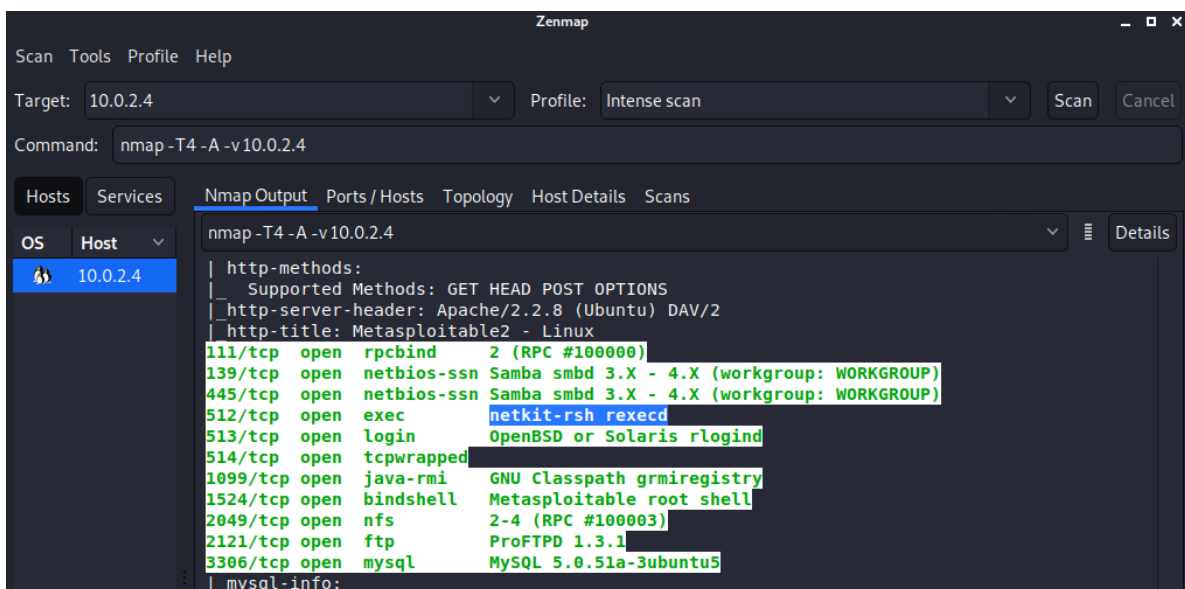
Zenmap

Scan Tools Profile Help

Target: 10.0.2.4 Profile: Intense scan Scan Cancel

Command: nmap -T4 -A -v 10.0.2.4

Hosts Services

OS Host

10.0.2.4

Nmap Output Ports / Hosts Topology Host Details Scans

nmap -T4 -A -v 10.0.2.4 Details

| http-methods:
|_ Supported Methods: GET HEAD POST OPTIONS
|_http-server-header: Apache/2.2.8 (Ubuntu) DAV/2
|_http-title: Metasploitable2 - Linux
111/tcp open rpcbind 2 (RPC #100000)
139/tcp open netbios-ssn Samba smbd 3.X - 4.X (workgroup: WORKGROUP)
445/tcp open netbios-ssn Samba smbd 3.X - 4.X (workgroup: WORKGROUP)
512/tcp open exec netkit-rsh rexecd
513/tcp open login OpenBSD or Solaris rlogind
514/tcp open tcpwrapped
1099/tcp open java-rmi GNU Classpath grmiregistry
1524/tcp open bindshell Metasploitable root shell
2049/tcp open nfs 2-4 (RPC #100003)
2121/tcp open ftp ProFTPD 1.3.1
3306/tcp open mysql MySQL 5.0.51a-3ubuntu5
| mysql-info: